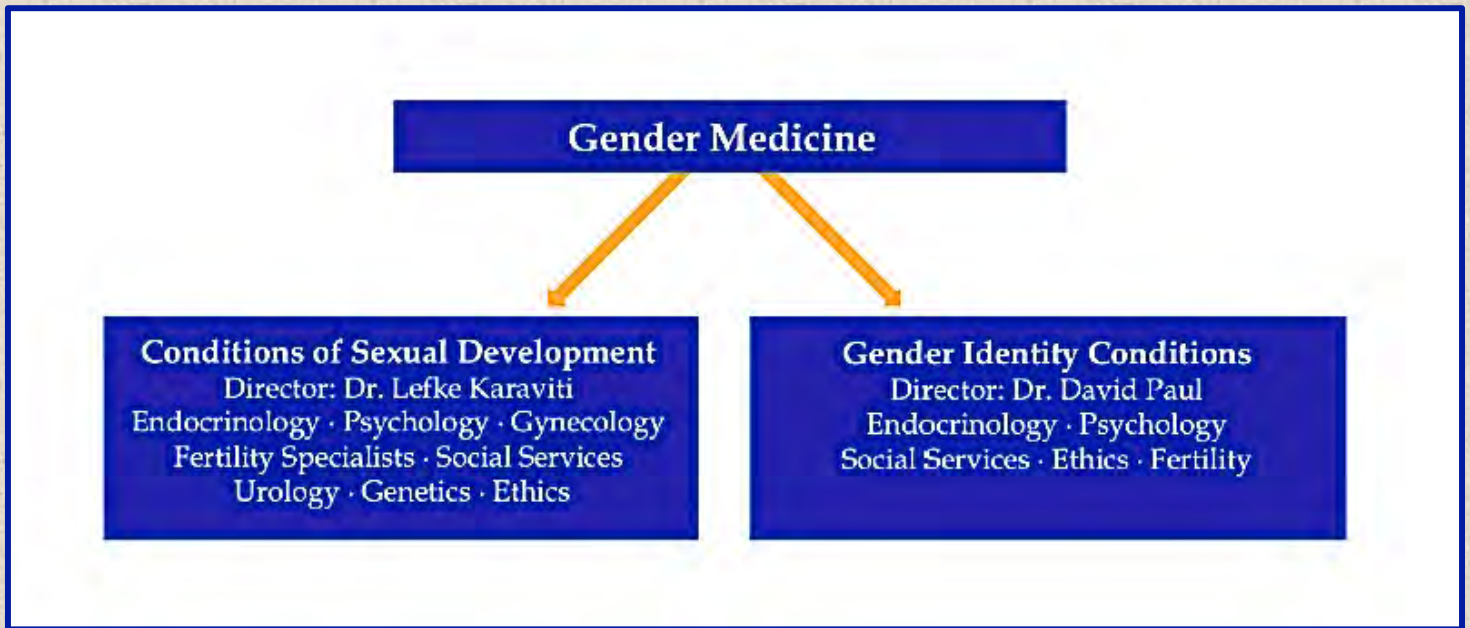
Gender Medicine

Conditions of Sexual Development
Director: Dr. Lefke Karaviti
Endocrinology · Psychology · Gynecology
Fertility Specialists · Social Services
Urology · Genetics · Ethics

Gender Identity Conditions
Director: Dr. David Paul
Endocrinology · Psychology
Social Services · Ethics · Fertility